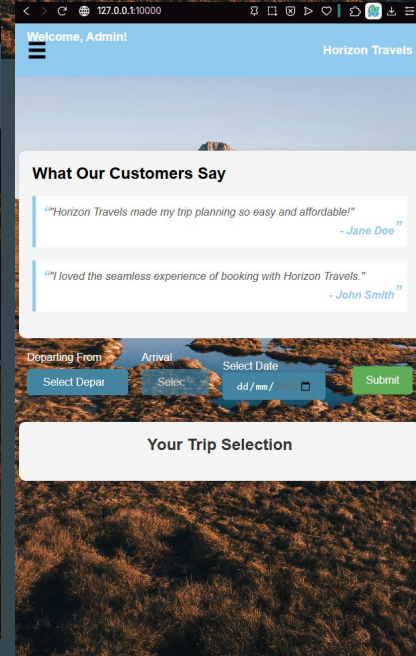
127.0.0.1:10000

Welcome, Admin!

Horizon Travels

What Our Customers Say

“"Horizon Travels made my trip planning so easy and affordable!"

- Jane Doe”

“"I loved the seamless experience of booking with Horizon Travels."

- John Smith”

Departing From

Select Depar

Arrival

Selec

Select Date

dd/mm/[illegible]

Submit

Your Trip Selection